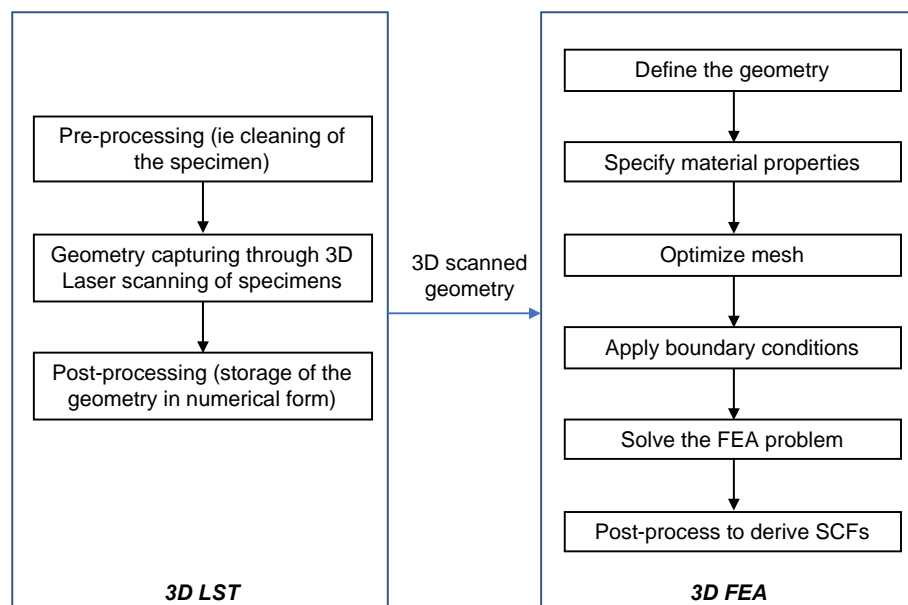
Pre-processing (ie cleaning of the specimen)

Geometry capturing through 3D Laser scanning of specimens

Post-processing (storage of the geometry in numerical form)

3D LST

3D scanned geometry

Define the geometry

Specify material properties

Optimize mesh

Apply boundary conditions

Solve the FEA problem

Post-process to derive SCFs

3D FEA